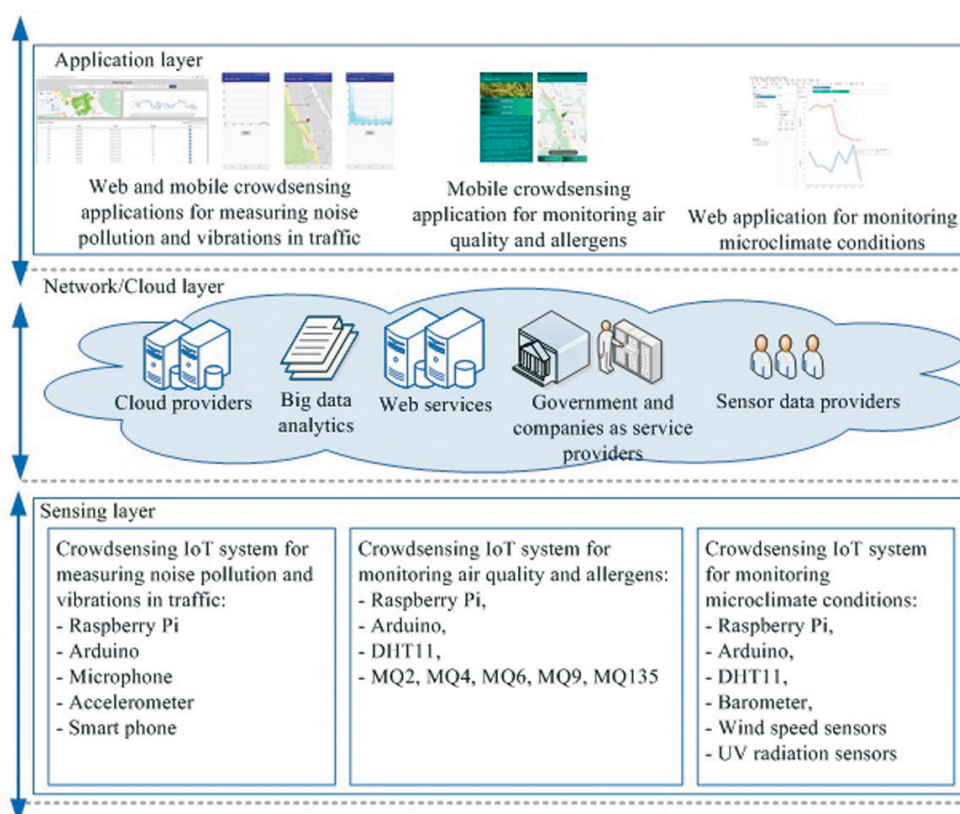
Application layer

Web and mobile crowdsensing applications for measuring noise pollution and vibrations in traffic

Mobile crowdsensing application for monitoring air quality and allergens

Web application for monitoring microclimate conditions

Network/Cloud layer

Cloud providers

Big data analytics

Web services

Government and companies as service providers

Sensor data providers

Sensing layer

Crowdsensing IoT system for measuring noise pollution and vibrations in traffic:
- Raspberry Pi
- Arduino
- Microphone
- Accelerometer
- Smart phone

Crowdsensing IoT system for monitoring air quality and allergens:
- Raspberry Pi,
- Arduino,
- DHT11,
- MQ2, MQ4, MQ6, MQ9, MQ135

Crowdsensing IoT system for monitoring microclimate conditions:
- Raspberry Pi,
- Arduino,
- DHT11,
- Barometer,
- Wind speed sensors
- UV radiation sensors